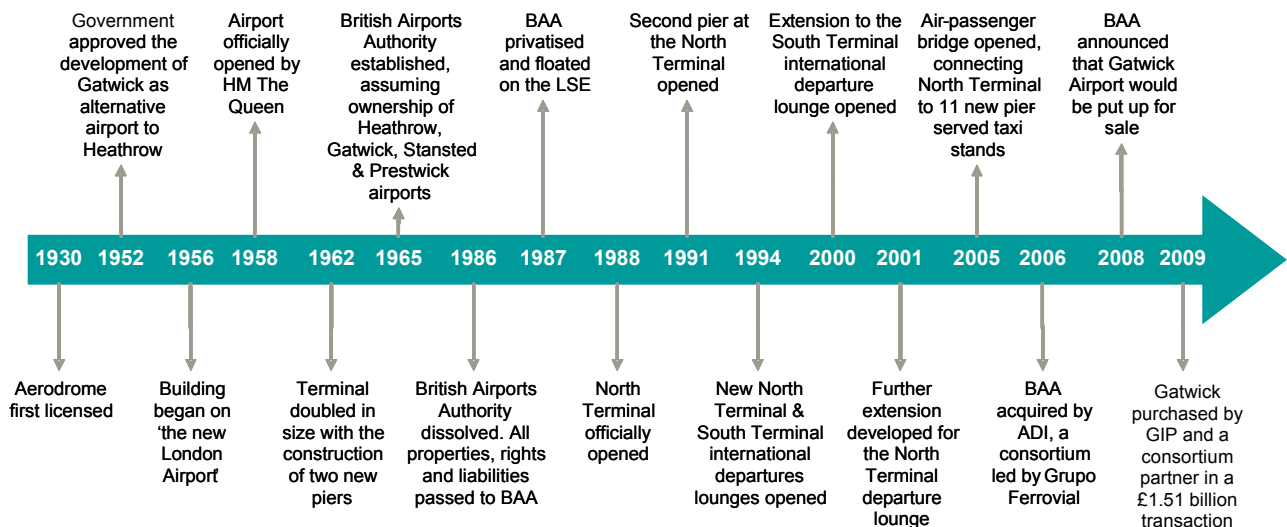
Government approved the development of Gatwick as alternative airport to Heathrow

Airport officially opened by HM The Queen

British Airports Authority established, assuming ownership of Heathrow, Gatwick, Stansted & Prestwick airports

BAA privatised and floated on the LSE

Second pier at the North Terminal opened

Extension to the South Terminal international departure lounge opened

Air-passenger bridge opened, connecting North Terminal to 11 new pier served taxi stands

BAA announced that Gatwick Airport would be put up for sale

1930 1952 1956 1958 1962 1965 1986 1987 1988 1991 1994 2000 2001 2005 2006 2008 2009

Aerodrome first licensed

Building began on 'the new London Airport'

Terminal doubled in size with the construction of two new piers

British Airports Authority dissolved. All properties, rights and liabilities passed to BAA

North Terminal officially opened

New North Terminal & South Terminal international departures lounges opened

Further extension developed for the North Terminal departure lounge

BAA acquired by ADI, a consortium led by Grupo Ferrovial

Gatwick purchased by GIP and a consortium partner in a £1.51 billion transaction